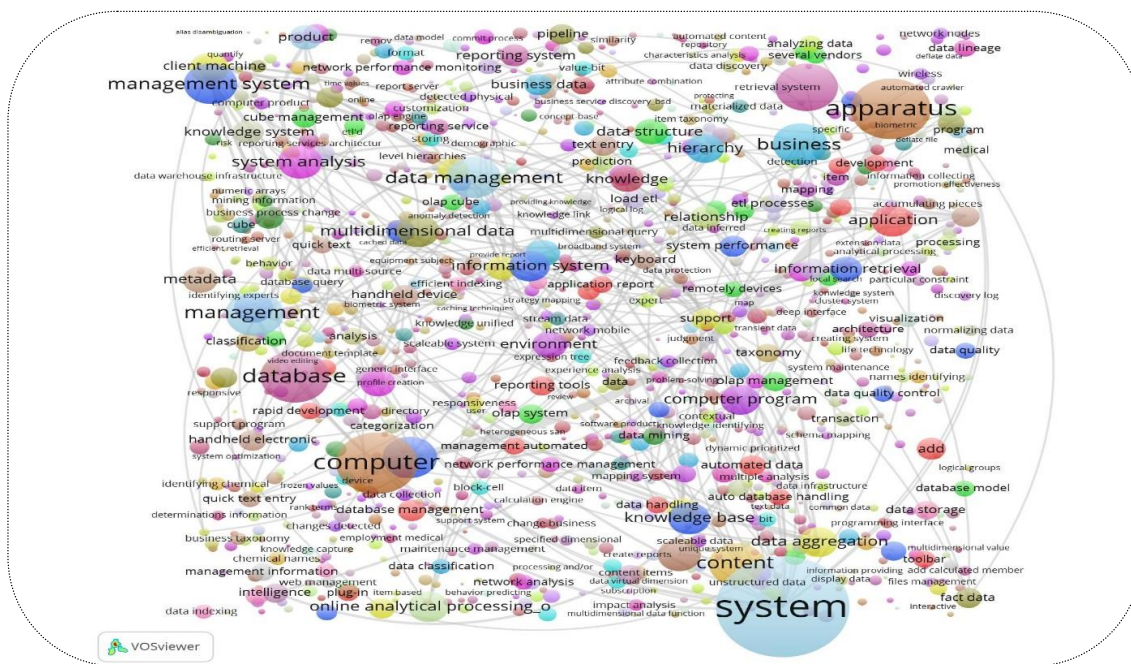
alias disambiguation
product
remov data model commit process pipeline similarity
automated content repository
analyzing data several vendors
network nodes
data lineage
deflate data
quantify
client machine
format
network performance monitoring
reporting system
value bit
characteristics analysis
data discovery
management system
time values
online
report server
business data
attribute combination
retrieval system
wireless
automated crawler
computer product
detected physical
business service discovery bsd
protecting
materialized data
apparatus
cube management olap engine
customization
concept base
item taxonomy
biometric
program
knowledge system
etl
reporting service
data structure
specific
deflate file
risk reporting services architectur
storing
demographic
text entry
hierarchy
business
medical
system analysis
level hierarchies
prediction
detection
development
data warehouse infrastructure
data management
knowledge
item
information collecting
numeric arrays
mining information
olap cube
load etl
mapping
promotion effectiveness
business process change
anomaly detection
providing knowledge
knowledge link
logical log
etl processes
accumulating pieces
cube
multidimensional data
relationship
application
routing server
efficient retrieval
cached data
multidimensional query
data inferred
creating reports
quick text
broadband system
system performance
extension data
processing
behavior
equipment subject
provide report
keyboard
analytical processing
data multi-source
information system
data protection
information retrieval
metadata
database query
efficient indexing
application report
local search
particular constraint
identifying experts
handheld device
caching techniques
expert
remotely devices
knowledge system
cluster system
discovery log
management
biometric system
strategy mapping
map
deep interface
visualization
knowledge unified
stream data
support
transient data
analysis
network mobile
architecture
normalizing data
classification
scaleable system
environment
judgment
creating system
document template
expression tree
life technology
data quality
video editing
feedback collection
taxonomy
database
generic interface
experience analysis
system maintenance
profile creation
reporting tools
data
problem-solving
olap management
names identifying
responsive
responsiveness
archival
data quality control
rapid development
directory
user
review
computer program
olap system
contextual
transaction
support program
categorization
heterogeneous san
software product
knowledge identifying
handheld electronic
data mining
schema mapping
management automated
dynamic prioritized
add
system optimization
computer
network performance management
automated data
mapping system
multiple analysis
logical groups
identifying chemical
frozen values
device
data infrastructure
data collection
block-cell
database model
quick text entry
calculation engine
data handling
auto database handling
ranking
common data
data storage
determinations information
database management
knowledge base
text data
bit
changes detected
support system
change business
programming interface
business taxonomy
employment medical
scaleable data
data aggregation
knowledge capture
specified dimensional
unique system
multidimensional value
chemical names
maintenance management
create reports
toolbar
management information
data classification
content
information providing
add calculated member
processing and/or
content items
unstructured data
display data
files management
web management
network analysis
data virtual dimension
fact data
intelligence
plug-in
item based
behavior predicting
subscription
system
interactive
online analytical processing_o
impact analysis
data indexing
multidimensional data function
VOSviewer